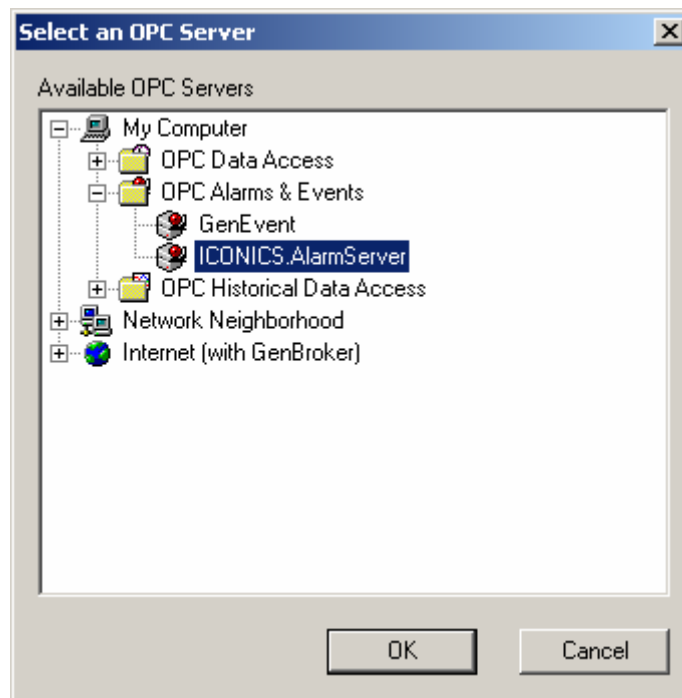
Select an OPC Server

Available OPC Servers

My Computer
OPC Data Access
OPC Alarms & Events
GenEvent
ICONICS.AlarmServer
OPC Historical Data Access
Network Neighborhood
Internet (with GenBroker)

OK
Cancel